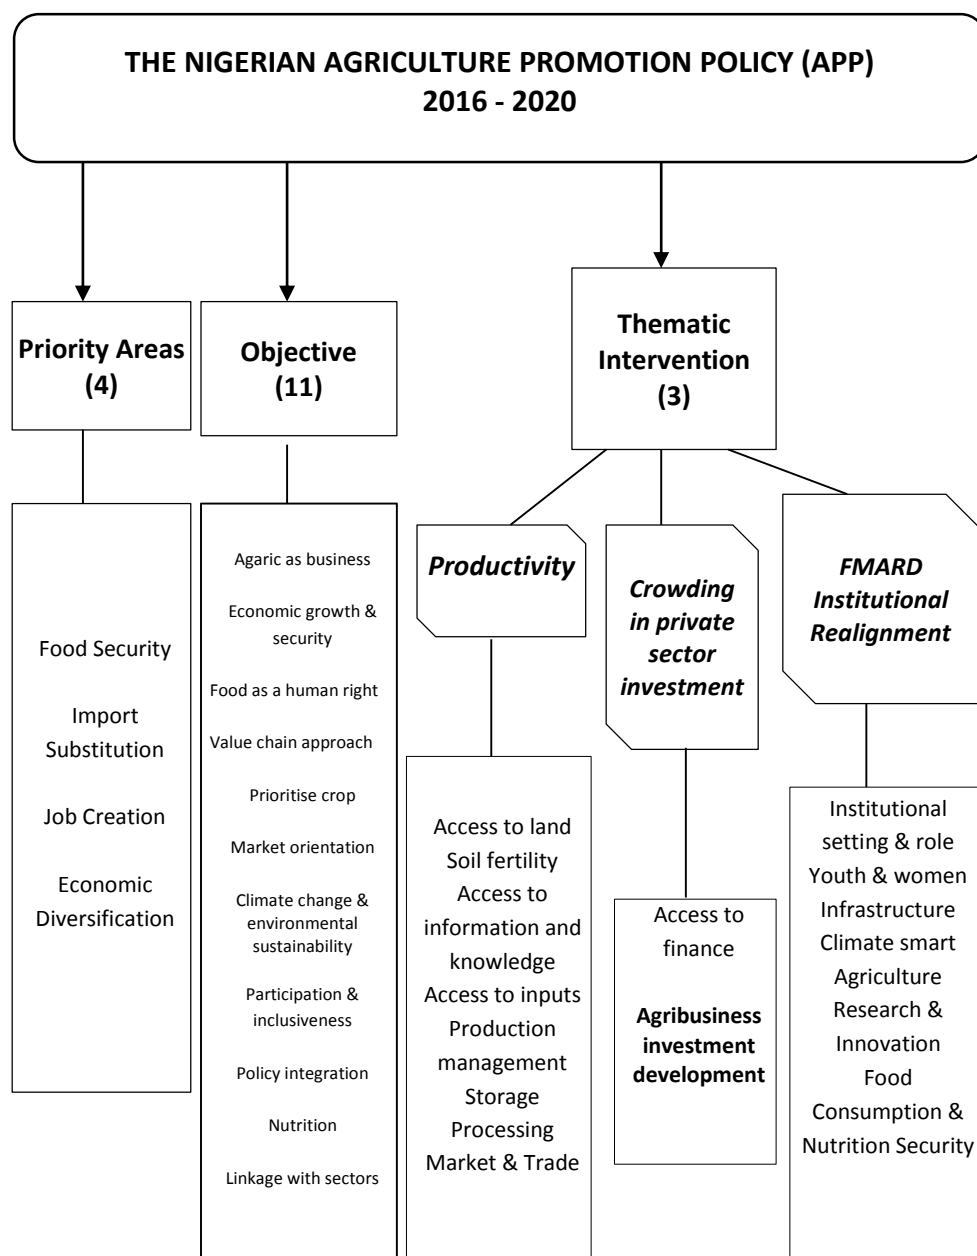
THE NIGERIAN AGRICULTURE PROMOTION POLICY (APP)
2016 - 2020

Priority Areas
(4)

Objective
(11)

Thematic Intervention
(3)

Food Security

Import Substitution

Job Creation

Economic Diversification

Agaric as business

Economic growth & security

Food as a human right

Value chain approach

Prioritise crop

Market orientation

Climate change & environmental sustainability

Participation & inclusiveness

Policy integration

Nutrition

Linkage with sectors

*Productivity*

Access to land
Soil fertility
Access to information and knowledge
Access to inputs
Production management
Storage
Processing
Market & Trade

*Crowding in private sector investment*

Access to finance

**Agribusiness investment development**

*FMARD Institutional Realignment*

Institutional setting & role
Youth & women
Infrastructure
Climate smart Agriculture
Research & Innovation
Food Consumption & Nutrition Security